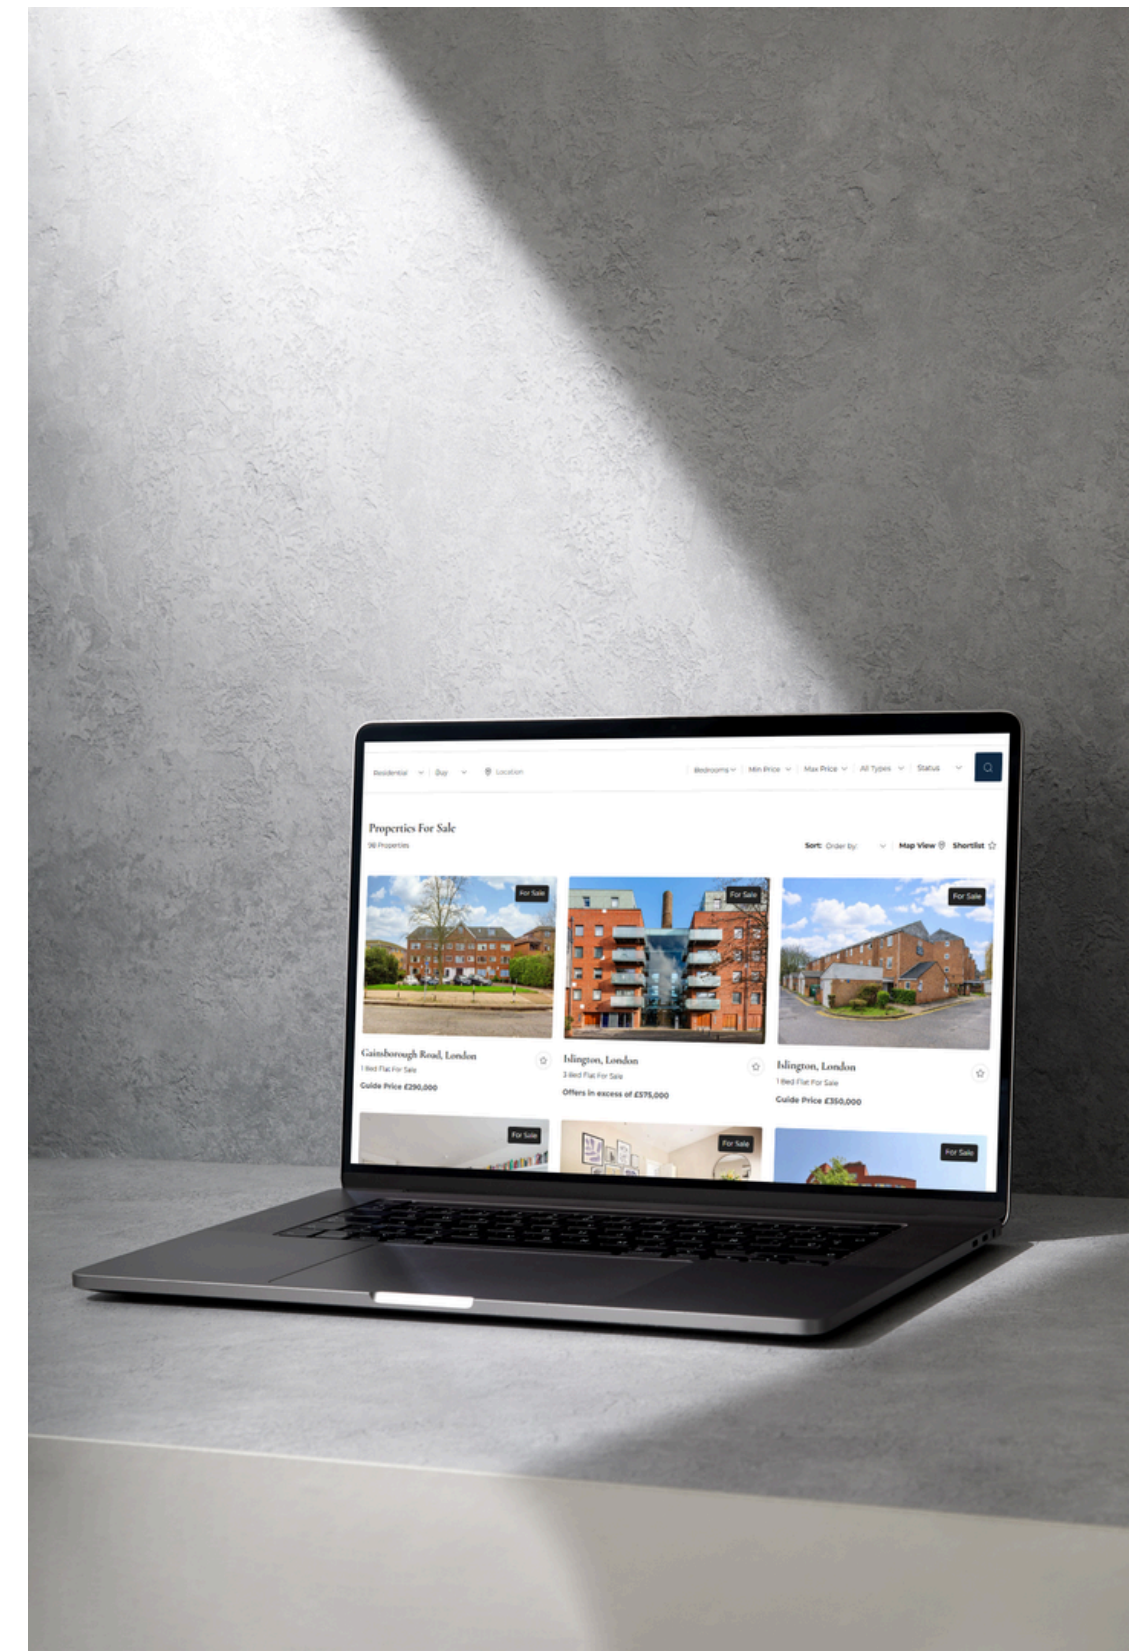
Residential Buy Location Bedrooms Min Price Max Price All Types Status

Properties For Sale

98 Properties

Sort: Order by: Map View Shortlist

For Sale

For Sale

For Sale

Gainsborough Road, London

1 Bed Flat For Sale

Guide Price £290,000

Islington, London

3 Bed Flat For Sale

Offers in excess of £575,000

Islington, London

1 Bed Flat For Sale

Guide Price £350,000

For Sale

For Sale

For Sale